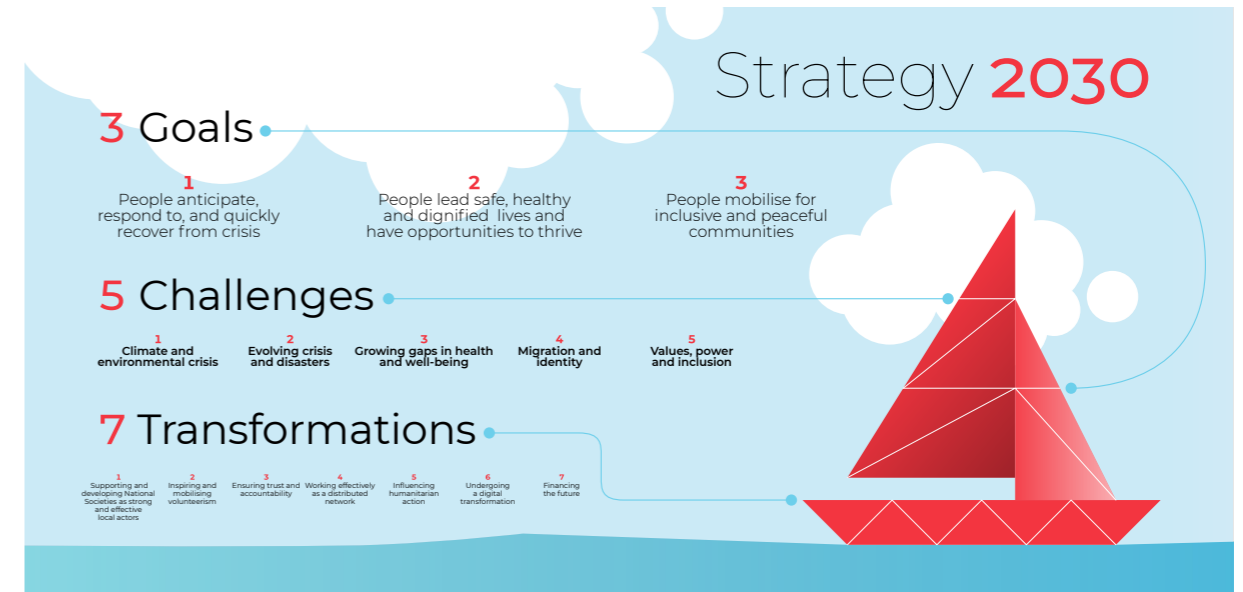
Strategy 2030

3 Goals

1
People anticipate, respond to, and quickly recover from crisis

2
People lead safe, healthy and dignified lives and have opportunities to thrive

3
People mobilise for inclusive and peaceful communities

5 Challenges

1
Climate and environmental crisis

2
Evolving crisis and disasters

3
Growing gaps in health and well-being

4
Migration and identity

5
Values, power and inclusion

7 Transformations

1
Supporting and developing National Societies as strong and effective local actors

2
Inspiring and mobilising volunteerism

3
Ensuring trust and accountability

4
Working effectively as a distributed network

5
Influencing humanitarian action

6
Undergoing a digital transformation

7
Financing the future